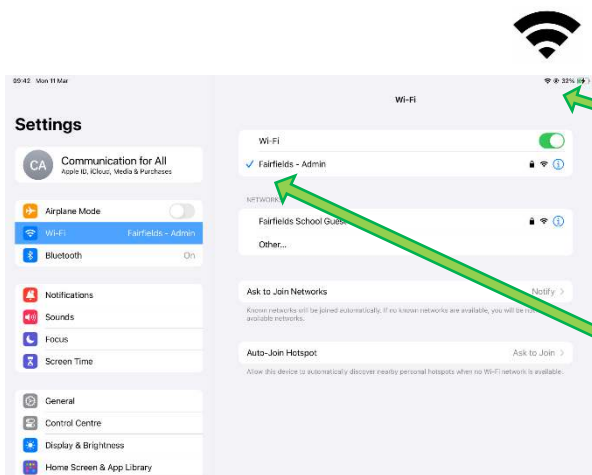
09:42 Mon 11 Mar

32%

Settings

CA Communication for All
Apple ID, iCloud, Media & Purchases

Airplane Mode

Wi-Fi Fairfields - Admin

Bluetooth On

Notifications

Sounds

Focus

Screen Time

General

Control Centre

Display & Brightness

Home Screen & App Library

Wi-Fi

Wi-Fi

✓ Fairfields - Admin

NETWORK

Fairfields School Gues

Other...

Ask to Join Networks Notify >

Known networks will be joined automatically. If no known networks are available, you will be no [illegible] available networks.

Auto-Join Hotspot Ask to Join >

Allow this device to automatically discover nearby personal hotspots when no Wi-Fi network is available.